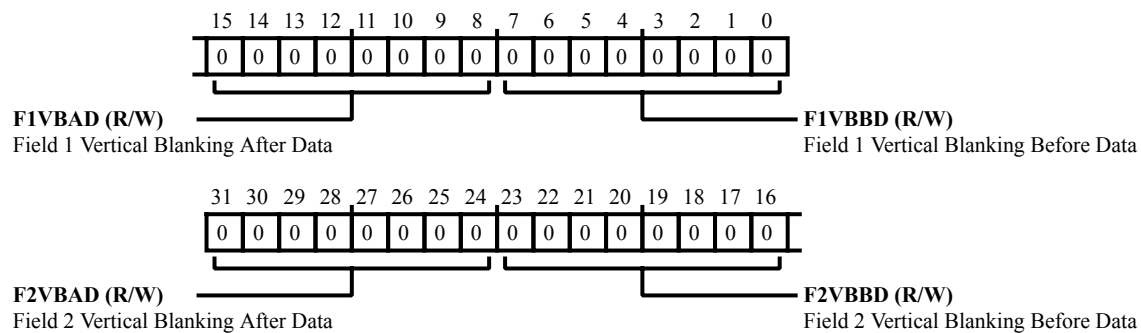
| 15 | 14 | 13 | 12 | 11 | 10 | 9 | 8 | 7 | 6 | 5 | 4 | 3 | 2 | 1 | 0 |
|---|---|---|---|---|---|---|---|---|---|---|---|---|---|---|---|
| 0 | 0 | 0 | 0 | 0 | 0 | 0 | 0 | 0 | 0 | 0 | 0 | 0 | 0 | 0 | 0 |

**F1VBAD (R/W)**
Field 1 Vertical Blanking After Data

**F1VBBD (R/W)**
Field 1 Vertical Blanking Before Data

| 31 | 30 | 29 | 28 | 27 | 26 | 25 | 24 | 23 | 22 | 21 | 20 | 19 | 18 | 17 | 16 |
|---|---|---|---|---|---|---|---|---|---|---|---|---|---|---|---|
| 0 | 0 | 0 | 0 | 0 | 0 | 0 | 0 | 0 | 0 | 0 | 0 | 0 | 0 | 0 | 0 |

**F2VBAD (R/W)**
Field 2 Vertical Blanking After Data

**F2VBBD (R/W)**
Field 2 Vertical Blanking Before Data